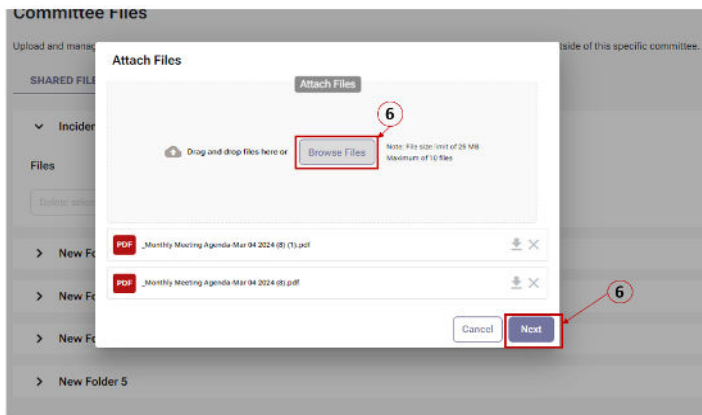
Committee Files

Upload and manag

tside of this specific committee.

SHARED FILE

Incide

Files

Delete selec

New Fo

New Fo

New Fo

New Folder 5

Attach Files

Attach Files

6

Drag and drop files here or

Browse Files

Note: File size limit of 25 MB
Maximum of 10 files

PDF _Monthly Meeting Agenda-Mar 04 2024 (8) (1).pdf

PDF _Monthly Meeting Agenda-Mar 04 2024 (8).pdf

6

Cancel

Next